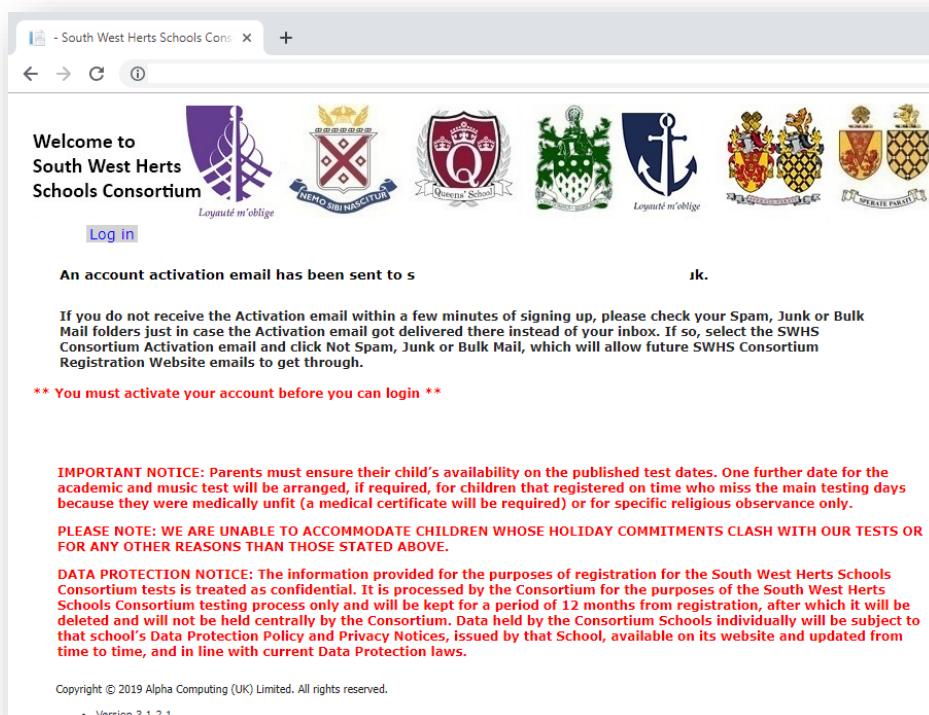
- South West Herts Schools Cons

Welcome to South West Herts Schools Consortium

Loyauté m'oblige

NEMO SIBI NASCITUR

Q

Queens' School

Loyauté m'oblige

SPERATE PARATI

SPERATE PARATI

Log in

An account activation email has been sent to s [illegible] uk.

If you do not receive the Activation email within a few minutes of signing up, please check your Spam, Junk or Bulk Mail folders just in case the Activation email got delivered there instead of your inbox. If so, select the SWHS Consortium Activation email and click Not Spam, Junk or Bulk Mail, which will allow future SWHS Consortium Registration Website emails to get through.

** You must activate your account before you can login **

IMPORTANT NOTICE: Parents must ensure their child's availability on the published test dates. One further date for the academic and music test will be arranged, if required, for children that registered on time who miss the main testing days because they were medically unfit (a medical certificate will be required) or for specific religious observance only.

PLEASE NOTE: WE ARE UNABLE TO ACCOMMODATE CHILDREN WHOSE HOLIDAY COMMITMENTS CLASH WITH OUR TESTS OR FOR ANY OTHER REASONS THAN THOSE STATED ABOVE.

DATA PROTECTION NOTICE: The information provided for the purposes of registration for the South West Herts Schools Consortium tests is treated as confidential. It is processed by the Consortium for the purposes of the South West Herts Schools Consortium testing process only and will be kept for a period of 12 months from registration, after which it will be deleted and will not be held centrally by the Consortium. Data held by the Consortium Schools individually will be subject to that school's Data Protection Policy and Privacy Notices, issued by that School, available on its website and updated from time to time, and in line with current Data Protection laws.

Copyright © 2019 Alpha Computing (UK) Limited. All rights reserved.

Version 3.1.2.1